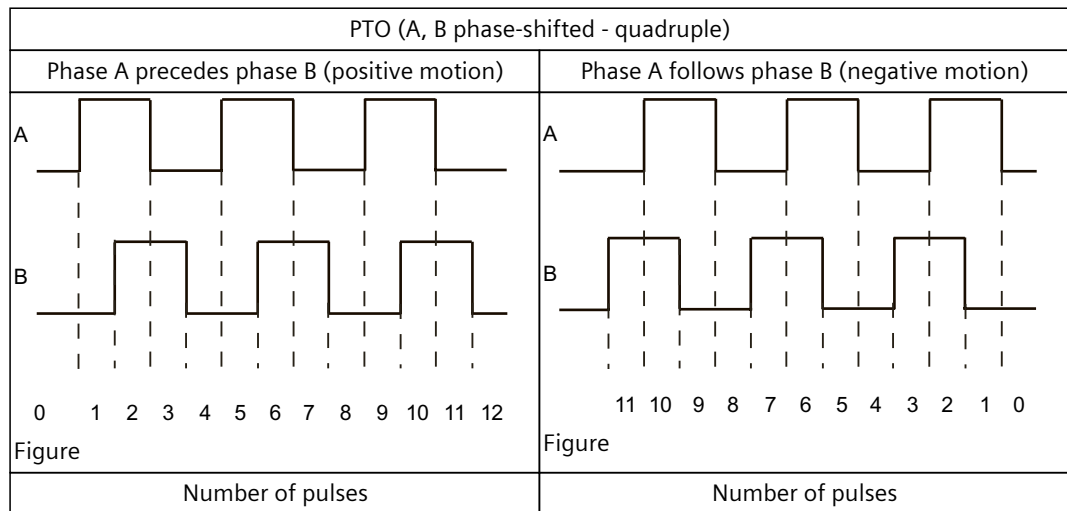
| PTO (A, B phase-shifted - quadruple) | |
|---|---|
| Phase A precedes phase B (positive motion) | Phase A follows phase B (negative motion) |
| A<br>B<br>0 1 2 3 4 5 6 7 8 9 10 11 12<br>Figure | A<br>B<br>11 10 9 8 7 6 5 4 3 2 1 0<br>Figure |
| Number of pulses | Number of pulses |